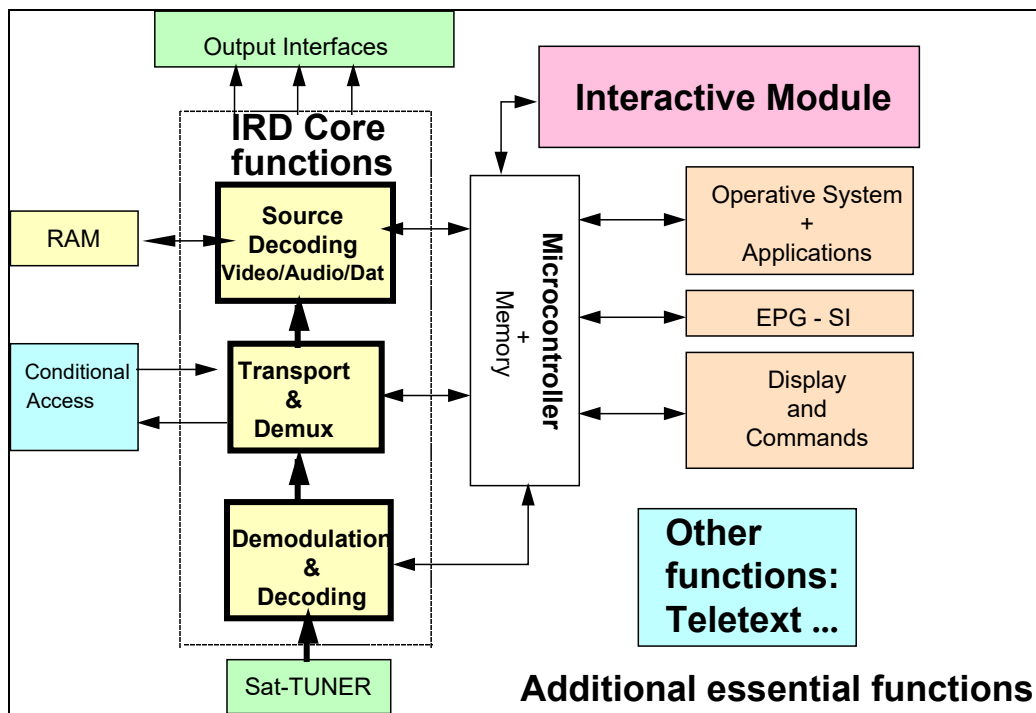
Output Interfaces

Interactive Module

IRD Core functions

RAM

Source Decoding Video/Audio/Dat

Conditional Access

Transport & Demux

Demodulation & Decoding

Sat-TUNER

Microcontroller + Memory

Operative System + Applications

EPG - SI

Display and Commands

Other functions: Teletext ...

Additional essential functions